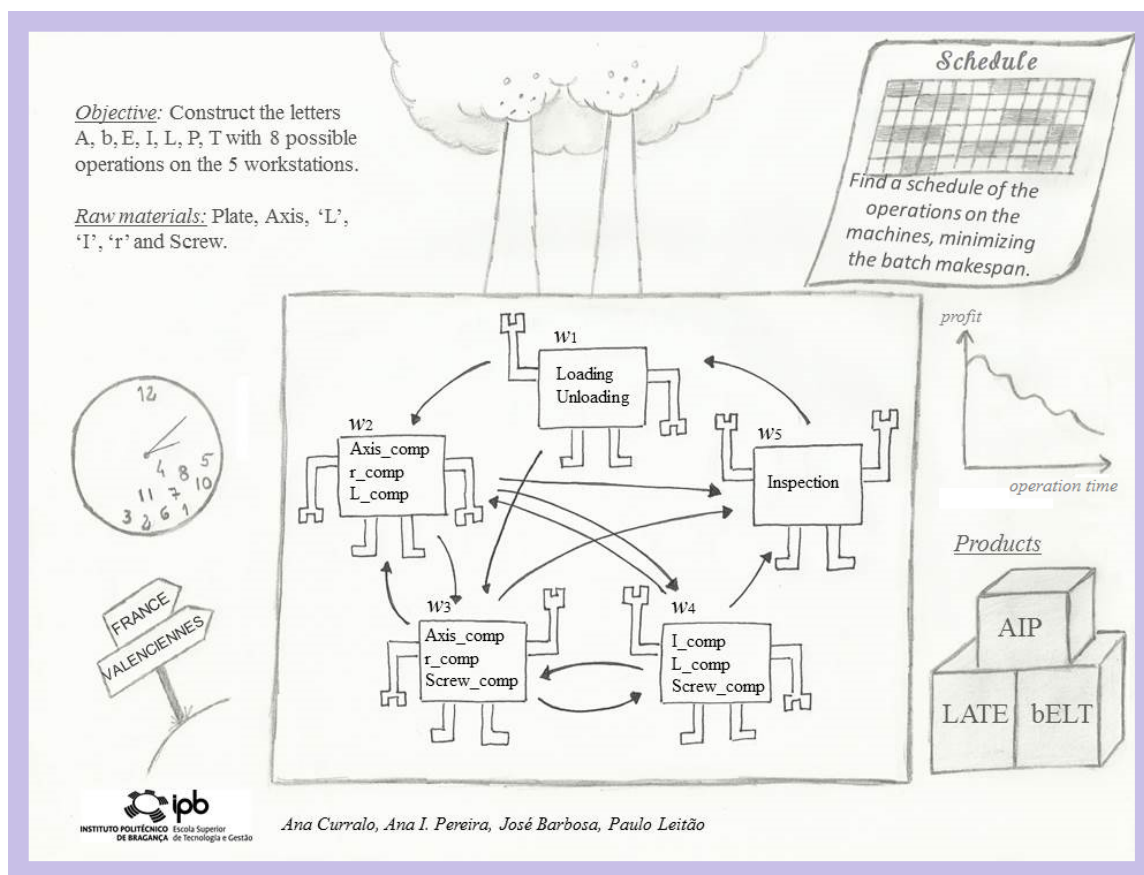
Objective: Construct the letters A, b, E, I, L, P, T with 8 possible operations on the 5 workstations.

Raw materials: Plate, Axis, 'L', 'I', 'r' and Screw.

Schedule

Find a schedule of the operations on the machines, minimizing the batch makespan.

$w_1$
Loading
Unloading

$w_2$
Axis_comp
r_comp
L_comp

$w_5$
Inspection

$w_3$
Axis_comp
r_comp
Screw_comp

$w_4$
I_comp
L_comp
Screw_comp

profit

operation time

Products

AIP

LATE

bELT

12
4 8 5
11 7 10
3 2 6 1

FRANCE
VALENCIENNES

ipb
INSTITUTO POLITÉCNICO DE BRAGANÇA Escola Superior de Tecnologia e Gestão

Ana Curralo, Ana I. Pereira, José Barbosa, Paulo Leitão